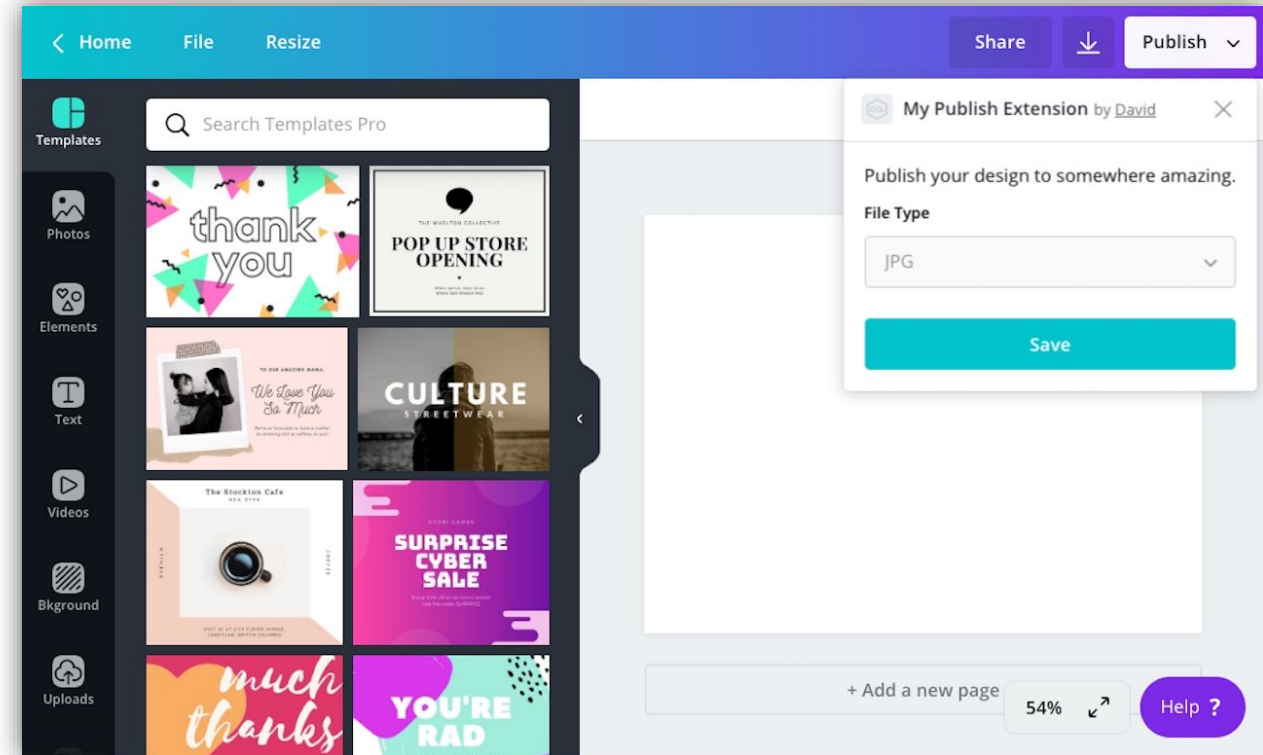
Home File Resize

Share Publish

Templates

Photos

Elements

Text

Videos

Bkground

Uploads

Search Templates Pro

thank you

THE WUELTON COLLECTIVE
POP UP STORE OPENING

TO OUR AMAZING MAMA,
We Love You So Much

CULTURE
STREETWEAR

The Stockton Cafe

SURPRISE CYBER SALE

much thanks

YOU'RE RAD

My Publish Extension by David

Publish your design to somewhere amazing.

File Type

JPG

Save

+ Add a new page

54%

Help ?